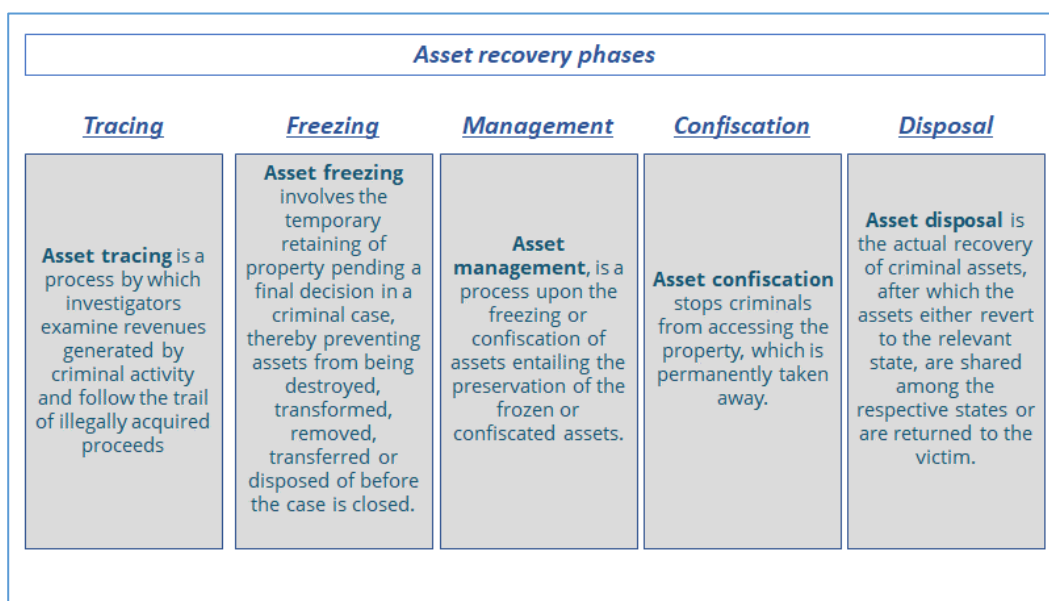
Asset recovery phases

Tracing

Asset tracing is a process by which investigators examine revenues generated by criminal activity and follow the trail of illegally acquired proceeds

Freezing

Asset freezing involves the temporary retaining of property pending a final decision in a criminal case, thereby preventing assets from being destroyed, transformed, removed, transferred or disposed of before the case is closed.

Management

Asset management, is a process upon the freezing or confiscation of assets entailing the preservation of the frozen or confiscated assets.

Confiscation

Asset confiscation stops criminals from accessing the property, which is permanently taken away.

Disposal

Asset disposal is the actual recovery of criminal assets, after which the assets either revert to the relevant state, are shared among the respective states or are returned to the victim.